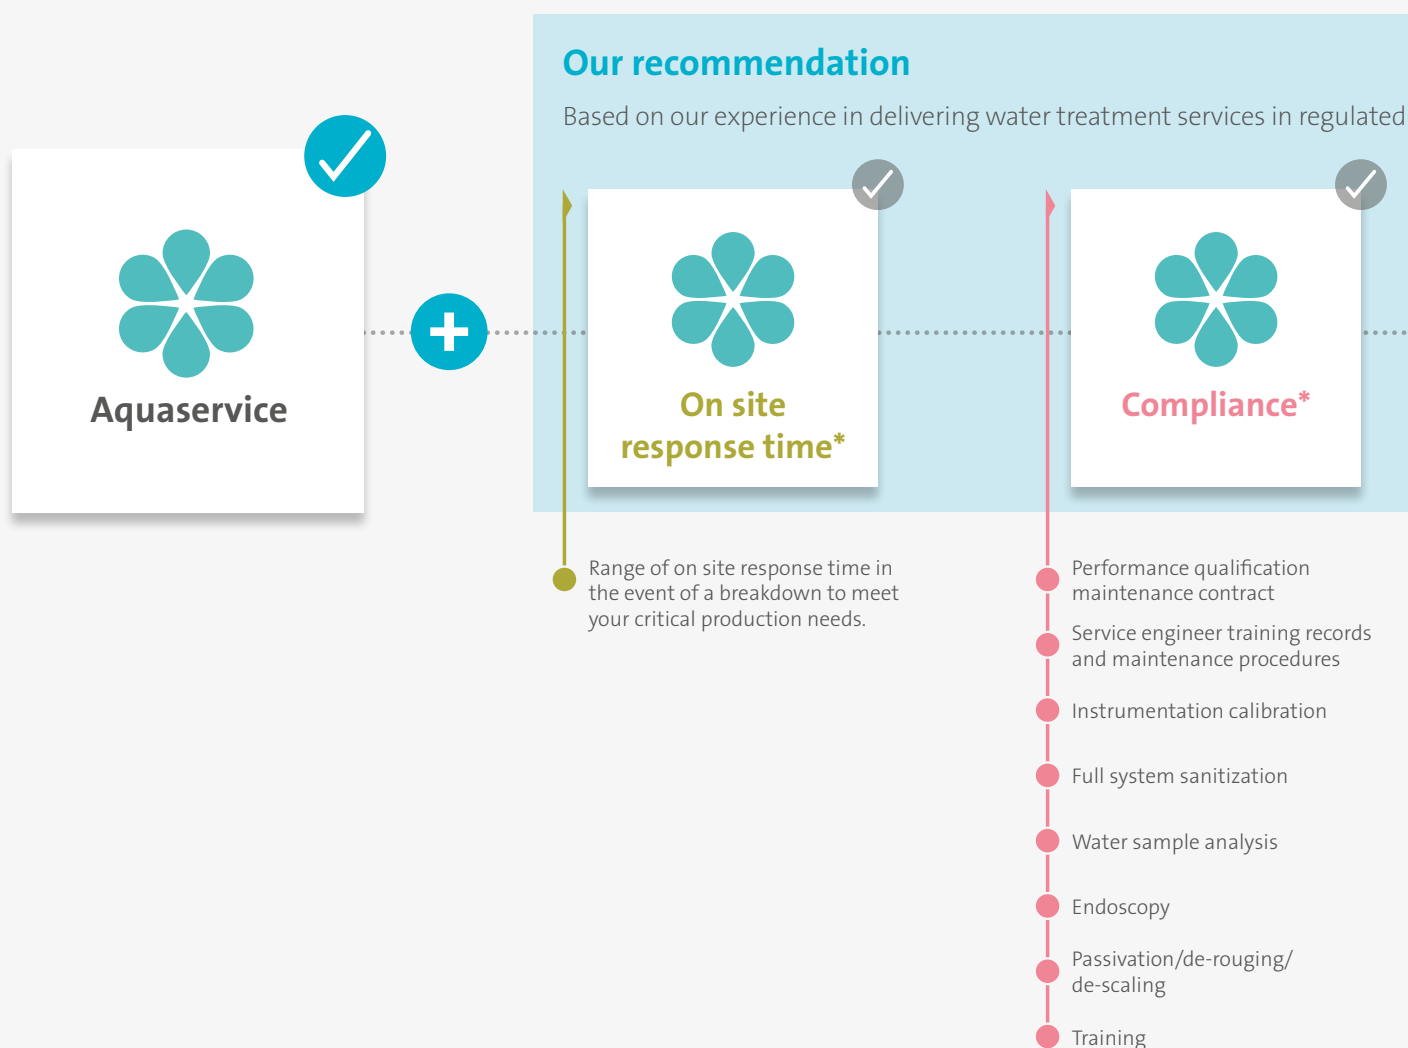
Our recommendation

Based on our experience in delivering water treatment services in regulated

Aquaservice

On site response time*

Compliance*

Range of on site response time in the event of a breakdown to meet your critical production needs.

Performance qualification maintenance contract

Service engineer training records and maintenance procedures

Instrumentation calibration

Full system sanitization

Water sample analysis

Endoscopy

Passivation/de-rouging/de-scaling

Training